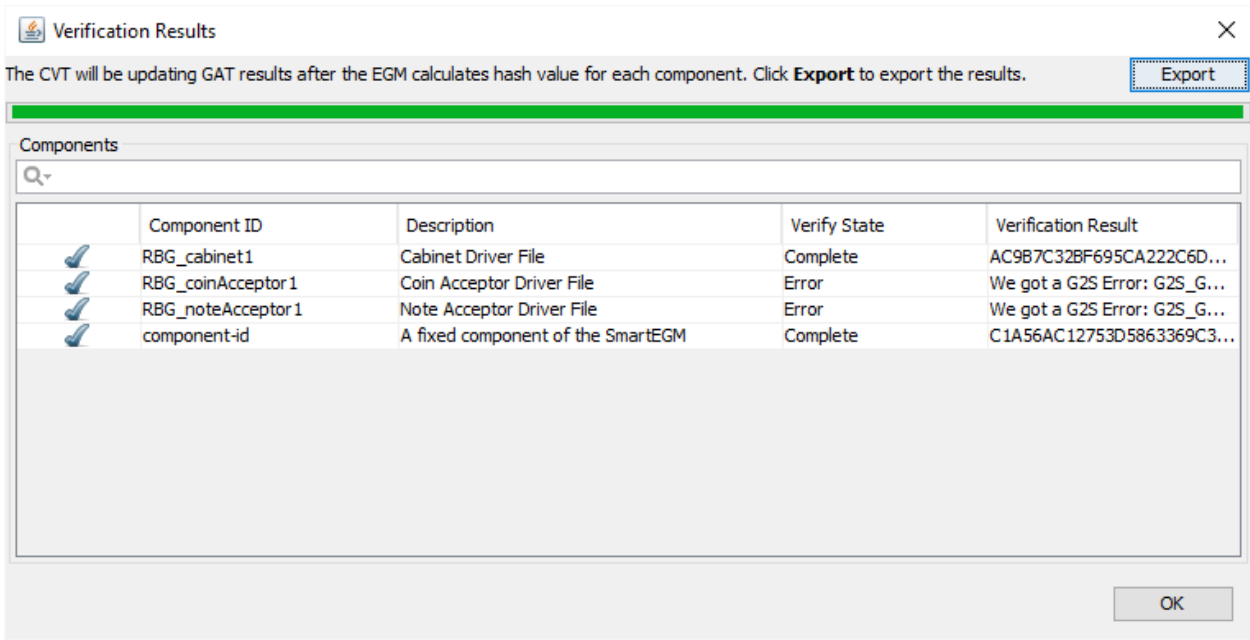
Verification Results

The CVT will be updating GAT results after the EGM calculates hash value for each component. Click **Export** to export the results.

Export

Components

| | Component ID | Description | Verify State | Verification Result |
|---|---|---|---|---|
| | RBG_cabinet1 | Cabinet Driver File | Complete | AC9B7C32BF695CA222C6D... |
| | RBG_coinAcceptor1 | Coin Acceptor Driver File | Error | We got a G2S Error: G2S_G... |
| | RBG_noteAcceptor1 | Note Acceptor Driver File | Error | We got a G2S Error: G2S_G... |
| | component-id | A fixed component of the SmartEGM | Complete | C1A56AC12753D5863369C3... |

OK